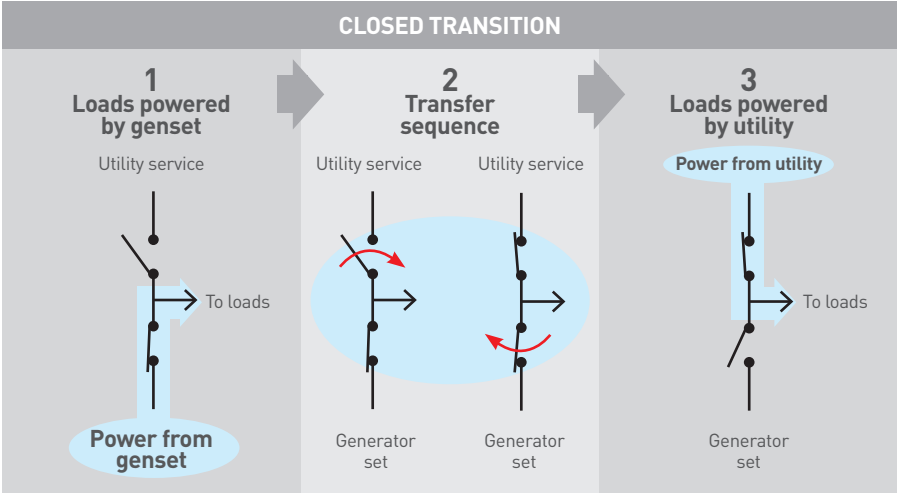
CLOSED TRANSITION

1
Loads powered by genset

Utility service

To loads

Power from genset

2
Transfer sequence

Utility service

Generator set

Utility service

Generator set

3
Loads powered by utility

Power from utility

To loads

Generator set